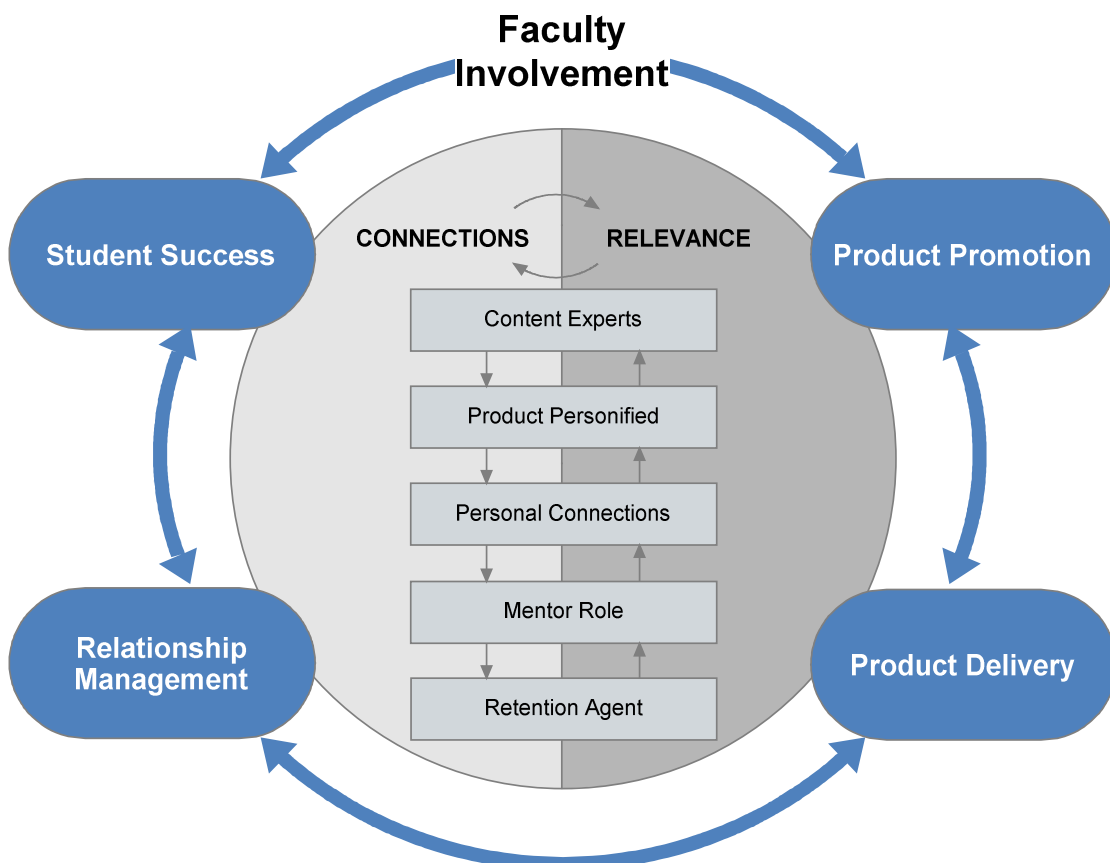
Faculty Involvement

Student Success

Product Promotion

CONNECTIONS

RELEVANCE

Content Experts

Product Personified

Personal Connections

Mentor Role

Retention Agent

Relationship Management

Product Delivery